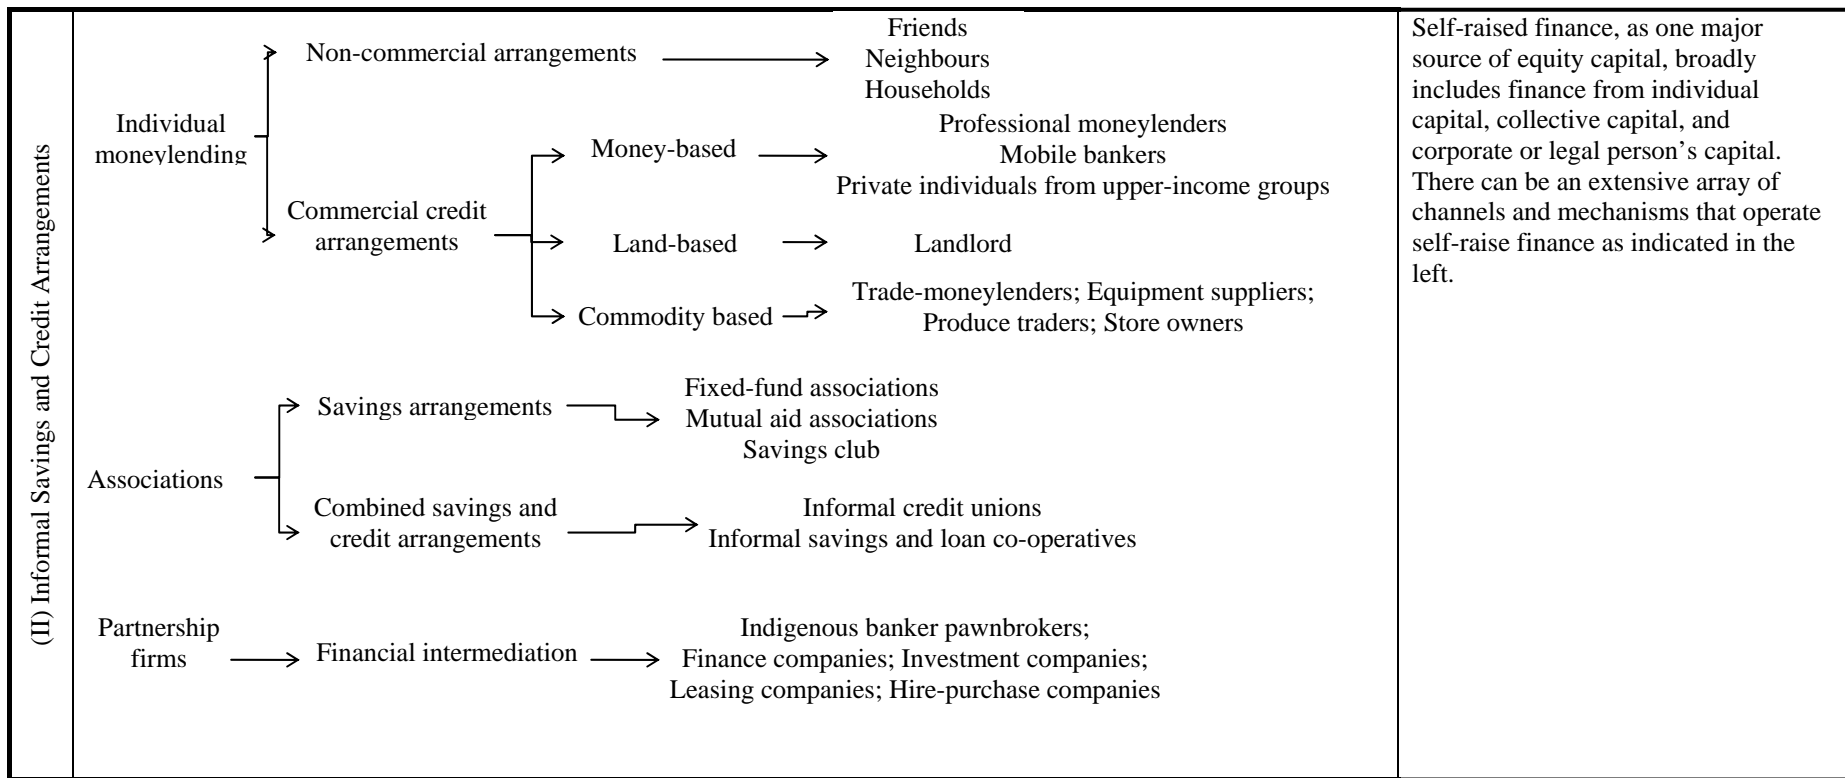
(II) Informal Savings and Credit Arrangements

Individual moneylending

Non-commercial arrangements

Friends
Neighbours
Households

Commercial credit arrangements

Money-based

Professional moneylenders
Mobile bankers
Private individuals from upper-income groups

Land-based

Landlord

Commodity based

Trade-moneylenders; Equipment suppliers; Produce traders; Store owners

Associations

Savings arrangements

Fixed-fund associations
Mutual aid associations
Savings club

Combined savings and credit arrangements

Informal credit unions
Informal savings and loan co-operatives

Partnership firms

Financial intermediation

Indigenous banker pawnbrokers; Finance companies; Investment companies; Leasing companies; Hire-purchase companies

Self-raised finance, as one major source of equity capital, broadly includes finance from individual capital, collective capital, and corporate or legal person's capital. There can be an extensive array of channels and mechanisms that operate self-raise finance as indicated in the left.